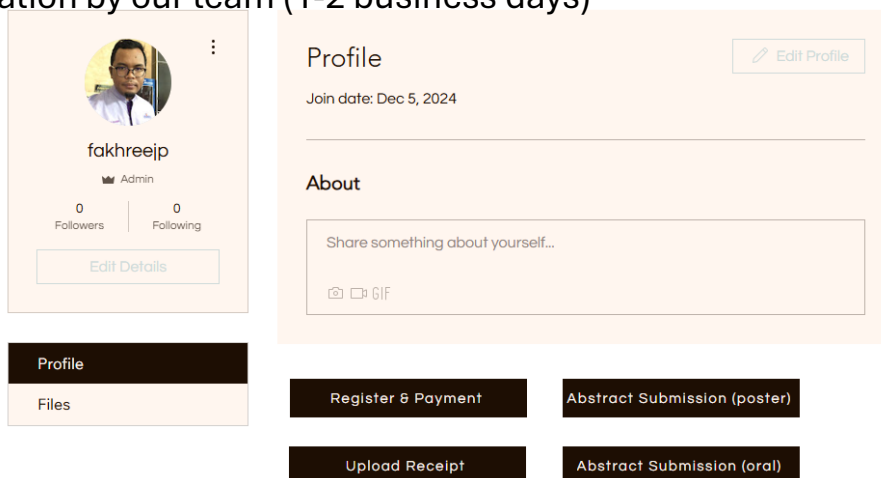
ation by our team (1-2 business days)

fakhreejp
Admin
0 Followers
0 Following
Edit Details

Profile
Edit Profile
Join date: Dec 5, 2024

About
Share something about yourself...
GIF

Profile
Files

Register & Payment
Abstract Submission (poster)
Upload Receipt
Abstract Submission (oral)